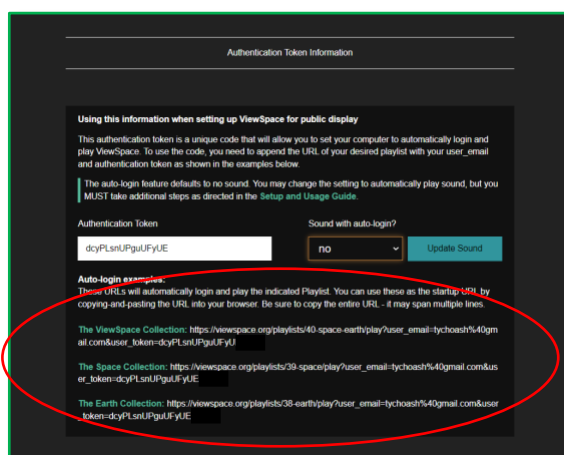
Authentication Token Information

Using this information when setting up ViewSpace for public display

This authentication token is a unique code that will allow you to set your computer to automatically login and play ViewSpace. To use the code, you need to append the URL of your desired playlist with your user_email and authentication token as shown in the examples below.

The auto-login feature defaults to no sound. You may change the setting to automatically play sound, but you MUST take additional steps as directed in the Setup and Usage Guide.

Authentication Token

dcyPLsnUPguUFyUE

Sound with auto-login?

no

Update Sound

Auto-login examples:

These URLs will automatically login and play the indicated Playlist. You can use these as the startup URL by copying-and-pasting the URL into your browser. Be sure to copy the entire URL - it may span multiple lines.

The ViewSpace Collection: https://viewspace.org/playlists/40-space-earth/play?user_email=tychoash%40gmail.com&user_token=dcyPLsnUPguUFyUE

The Space Collection: https://viewspace.org/playlists/39-space/play?user_email=tychoash%40gmail.com&user_token=dcyPLsnUPguUFyUE

The Earth Collection: https://viewspace.org/playlists/38-earth/play?user_email=tychoash%40gmail.com&user_token=dcyPLsnUPguUFyUE